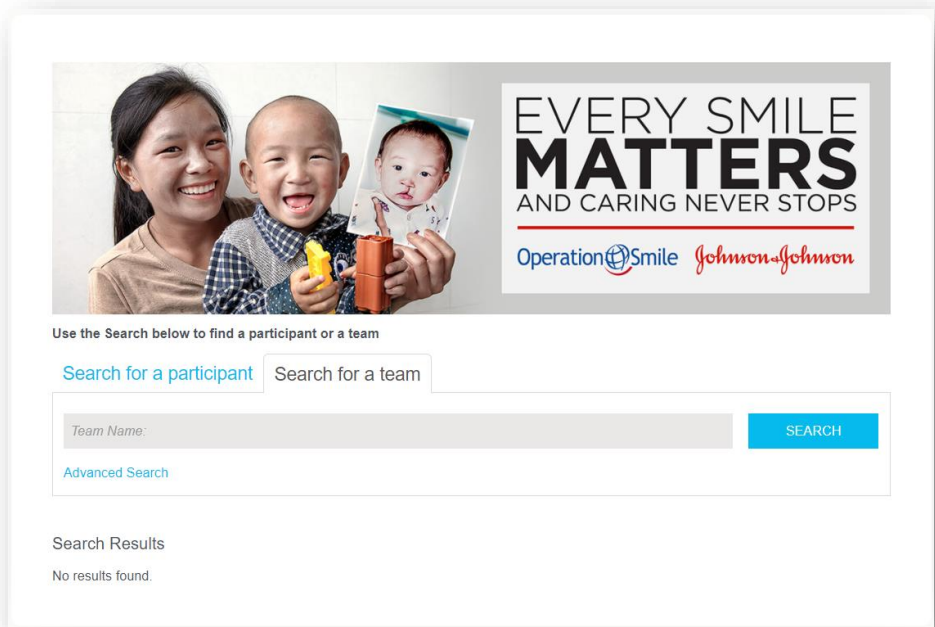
EVERY SMILE
MATTERS
AND CARING NEVER STOPS

Operation Smile Johnson & Johnson

Use the Search below to find a participant or a team

Search for a participant Search for a team

Team Name:

SEARCH

Advanced Search

Search Results

No results found.